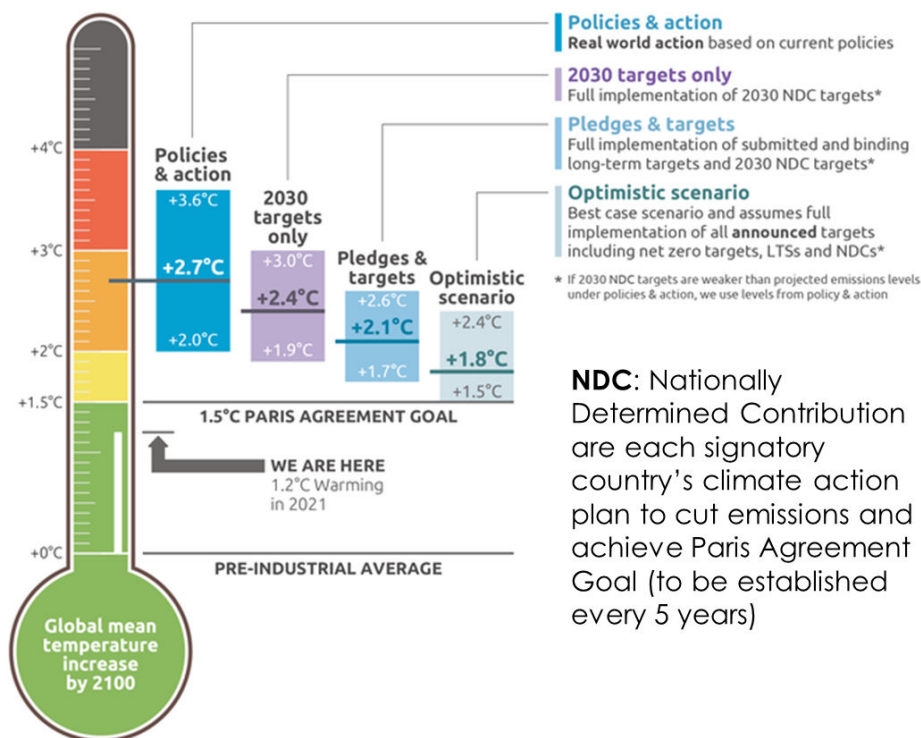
Policies & action
Real world action based on current policies

2030 targets only
Full implementation of 2030 NDC targets*

Pledges & targets
Full implementation of submitted and binding long-term targets and 2030 NDC targets*

Optimistic scenario
Best case scenario and assumes full implementation of all announced targets including net zero targets, LTSs and NDCs*

* If 2030 NDC targets are weaker than projected emissions levels under policies & action, we use levels from policy & action

+4°C
+3°C
+2°C
+1.5°C
+0°C

Policies & action
+3.6°C
+2.7°C
+2.0°C

2030 targets only
+3.0°C
+2.4°C
+1.9°C

Pledges & targets
+2.6°C
+2.1°C
+1.7°C

Optimistic scenario
+2.4°C
+1.8°C
+1.5°C

1.5°C PARIS AGREEMENT GOAL

WE ARE HERE
1.2°C Warming in 2021

PRE-INDUSTRIAL AVERAGE

Global mean temperature increase by 2100

NDC: Nationally Determined Contribution are each signatory country's climate action plan to cut emissions and achieve Paris Agreement Goal (to be established every 5 years)